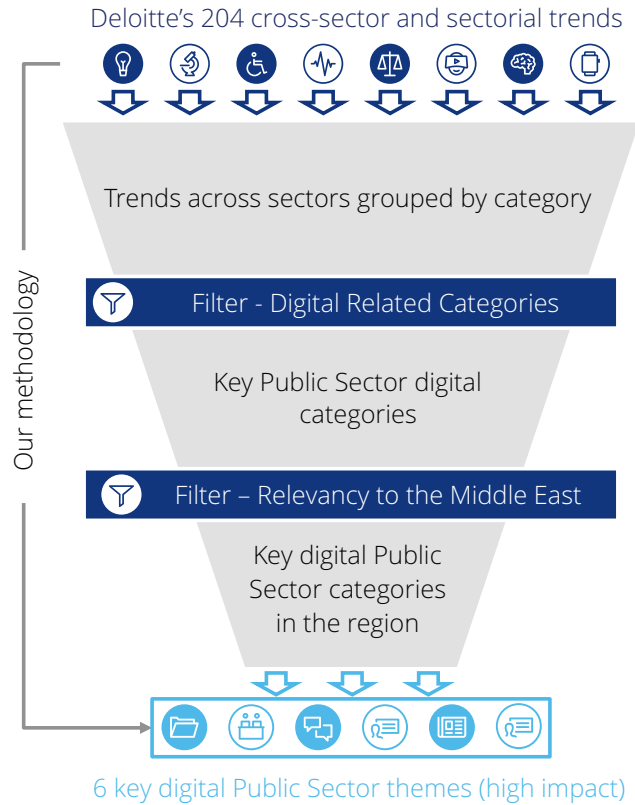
Deloitte's 204 cross-sector and sectorial trends

Our methodology

Trends across sectors grouped by category

Filter - Digital Related Categories

Key Public Sector digital categories

Filter – Relevancy to the Middle East

Key digital Public Sector categories in the region

6 key digital Public Sector themes (high impact)